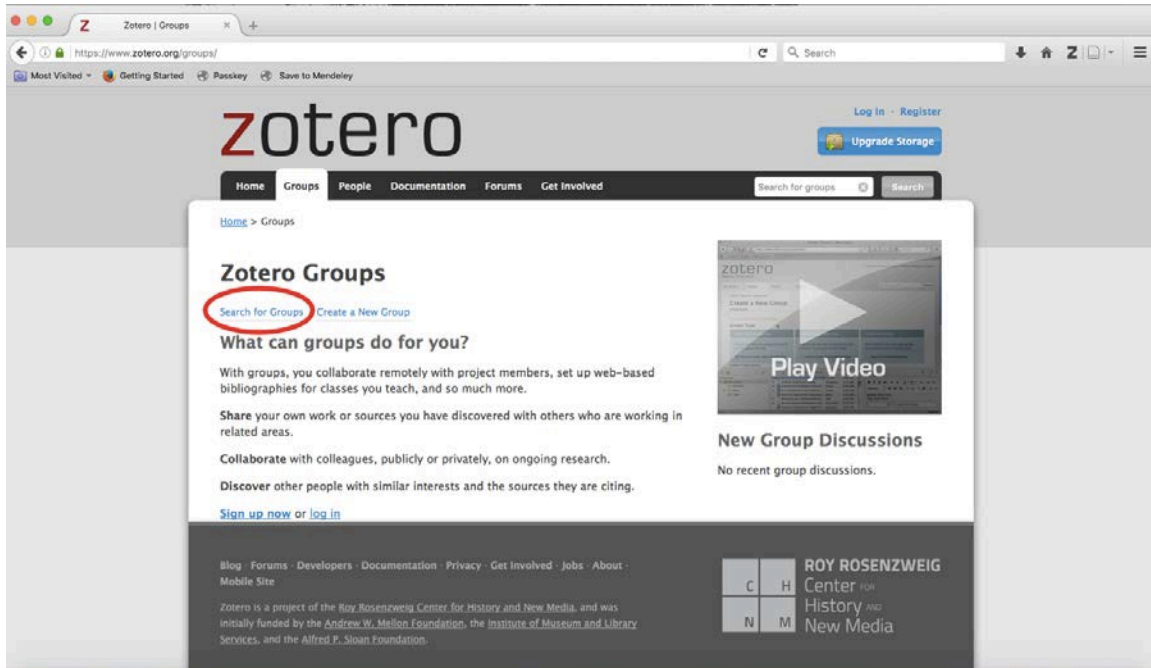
Z Zotero | Groups × +

https://www.zotero.org/groups/

Search

Most Visited Getting Started Passkey Save to Mendeley

zotero

Log In · Register

Upgrade Storage

Home Groups People Documentation Forums Get Involved

Search for groups Search

Home > Groups

Zotero Groups

Search for Groups Create a New Group

What can groups do for you?

With groups, you collaborate remotely with project members, set up web-based bibliographies for classes you teach, and so much more.

Share your own work or sources you have discovered with others who are working in related areas.

Collaborate with colleagues, publicly or privately, on ongoing research.

Discover other people with similar interests and the sources they are citing.

Sign up now or log in

zotero

Create a New Group

Play Video

New Group Discussions

No recent group discussions.

Blog · Forums · Developers · Documentation · Privacy · Get Involved · Jobs · About · Mobile Site

Zotero is a project of the Roy Rosenzweig Center for History and New Media, and was initially funded by the Andrew W. Mellon Foundation, the Institute of Museum and Library Services, and the Alfred P. Sloan Foundation.

C H N M

ROY ROSENZWEIG Center FOR History AND New Media